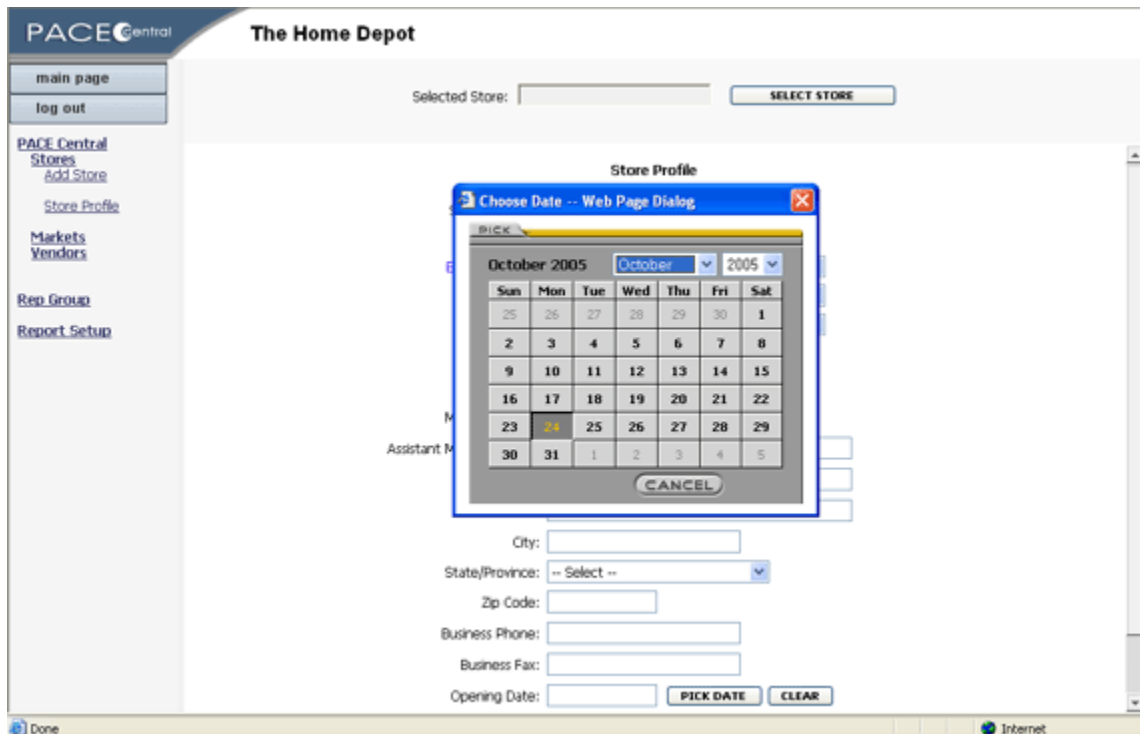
PACE Central

The Home Depot

main page

log out

PACE Central

Stores

Add Store

Store Profile

Markets

Vendors

Rep Group

Report Setup

Selected Store:

SELECT STORE

Store Profile

Choose Date -- Web Page Dialog

PICK

October 2005 October 2005

| Sun | Mon | Tue | Wed | Thu | Fri | Sat |
|---|---|---|---|---|---|---|
| 25 | 26 | 27 | 28 | 29 | 30 | 1 |
| 2 | 3 | 4 | 5 | 6 | 7 | 8 |
| 9 | 10 | 11 | 12 | 13 | 14 | 15 |
| 16 | 17 | 18 | 19 | 20 | 21 | 22 |
| 23 | 24 | 25 | 26 | 27 | 28 | 29 |
| 30 | 31 | 1 | 2 | 3 | 4 | 5 |

CANCEL

M

Assistant M

City:

State/Province: -- Select --

Zip Code:

Business Phone:

Business Fax:

Opening Date:

PICK DATE

CLEAR

Done

Internet